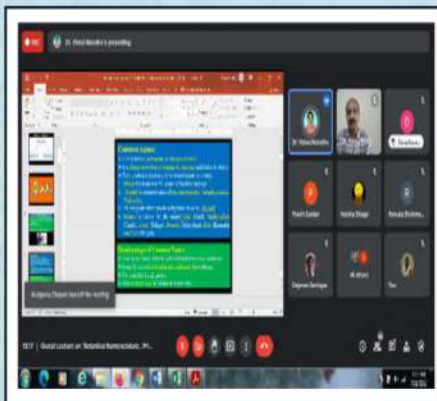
Dr. Vishal Marathe is presenting

Common Names

Disadvantages of Common Names

Anutpama Chopan has left the meeting

Dr. Vishal Marathe

Prachi Sardar

Harsha Dhage

Nutsala Brahma...

Dalpreet Bardwaja

Guest Lecture on 'Botanical Nomenclature'...